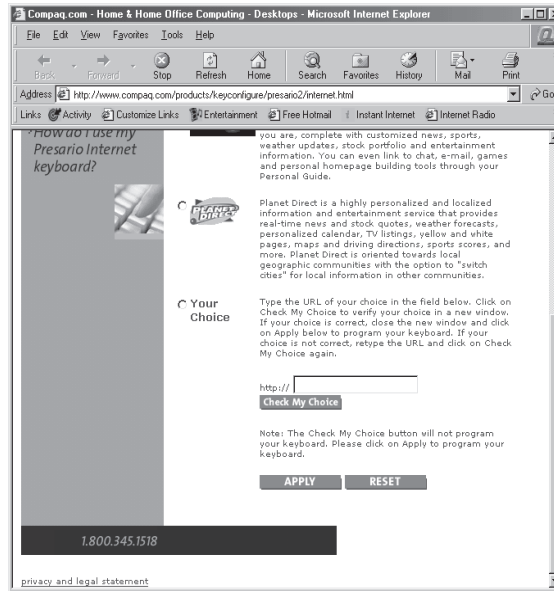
Compaq.com - Home & Home Office Computing - Desktops - Microsoft Internet Explorer

File Edit View Favorites Tools Help

Back Forward Stop Refresh Home Search Favorites History Mail Print

Address http://www.compaq.com/products/keyconfigure/presario2/internet.html Go

Links Activity Customize Links Entertainment Free Hotmail Instant Internet Internet Radio

How do I use my Presario Internet keyboard?

you are, complete with customized news, sports, weather updates, stock portfolio and entertainment information. You can even link to chat, e-mail, games and personal homepage building tools through your Personal Guide.

PLANET DIRECT

Planet Direct is a highly personalized and localized information and entertainment service that provides real-time news and stock quotes, weather forecasts, personalized calendar, TV listings, yellow and white pages, maps and driving directions, sports scores, and more. Planet Direct is oriented towards local geographic communities with the option to "switch cities" for local information in other communities.

Your Choice

Type the URL of your choice in the field below. Click on Check My Choice to verify your choice in a new window. If your choice is correct, close the new window and click on Apply below to program your keyboard. If your choice is not correct, retype the URL and click on Check My Choice again.

http://

Check My Choice

Note: The Check My Choice button will not program your keyboard. Please click on Apply to program your keyboard.

APPLY RESET

1.800.345.1518

privacy and legal statement